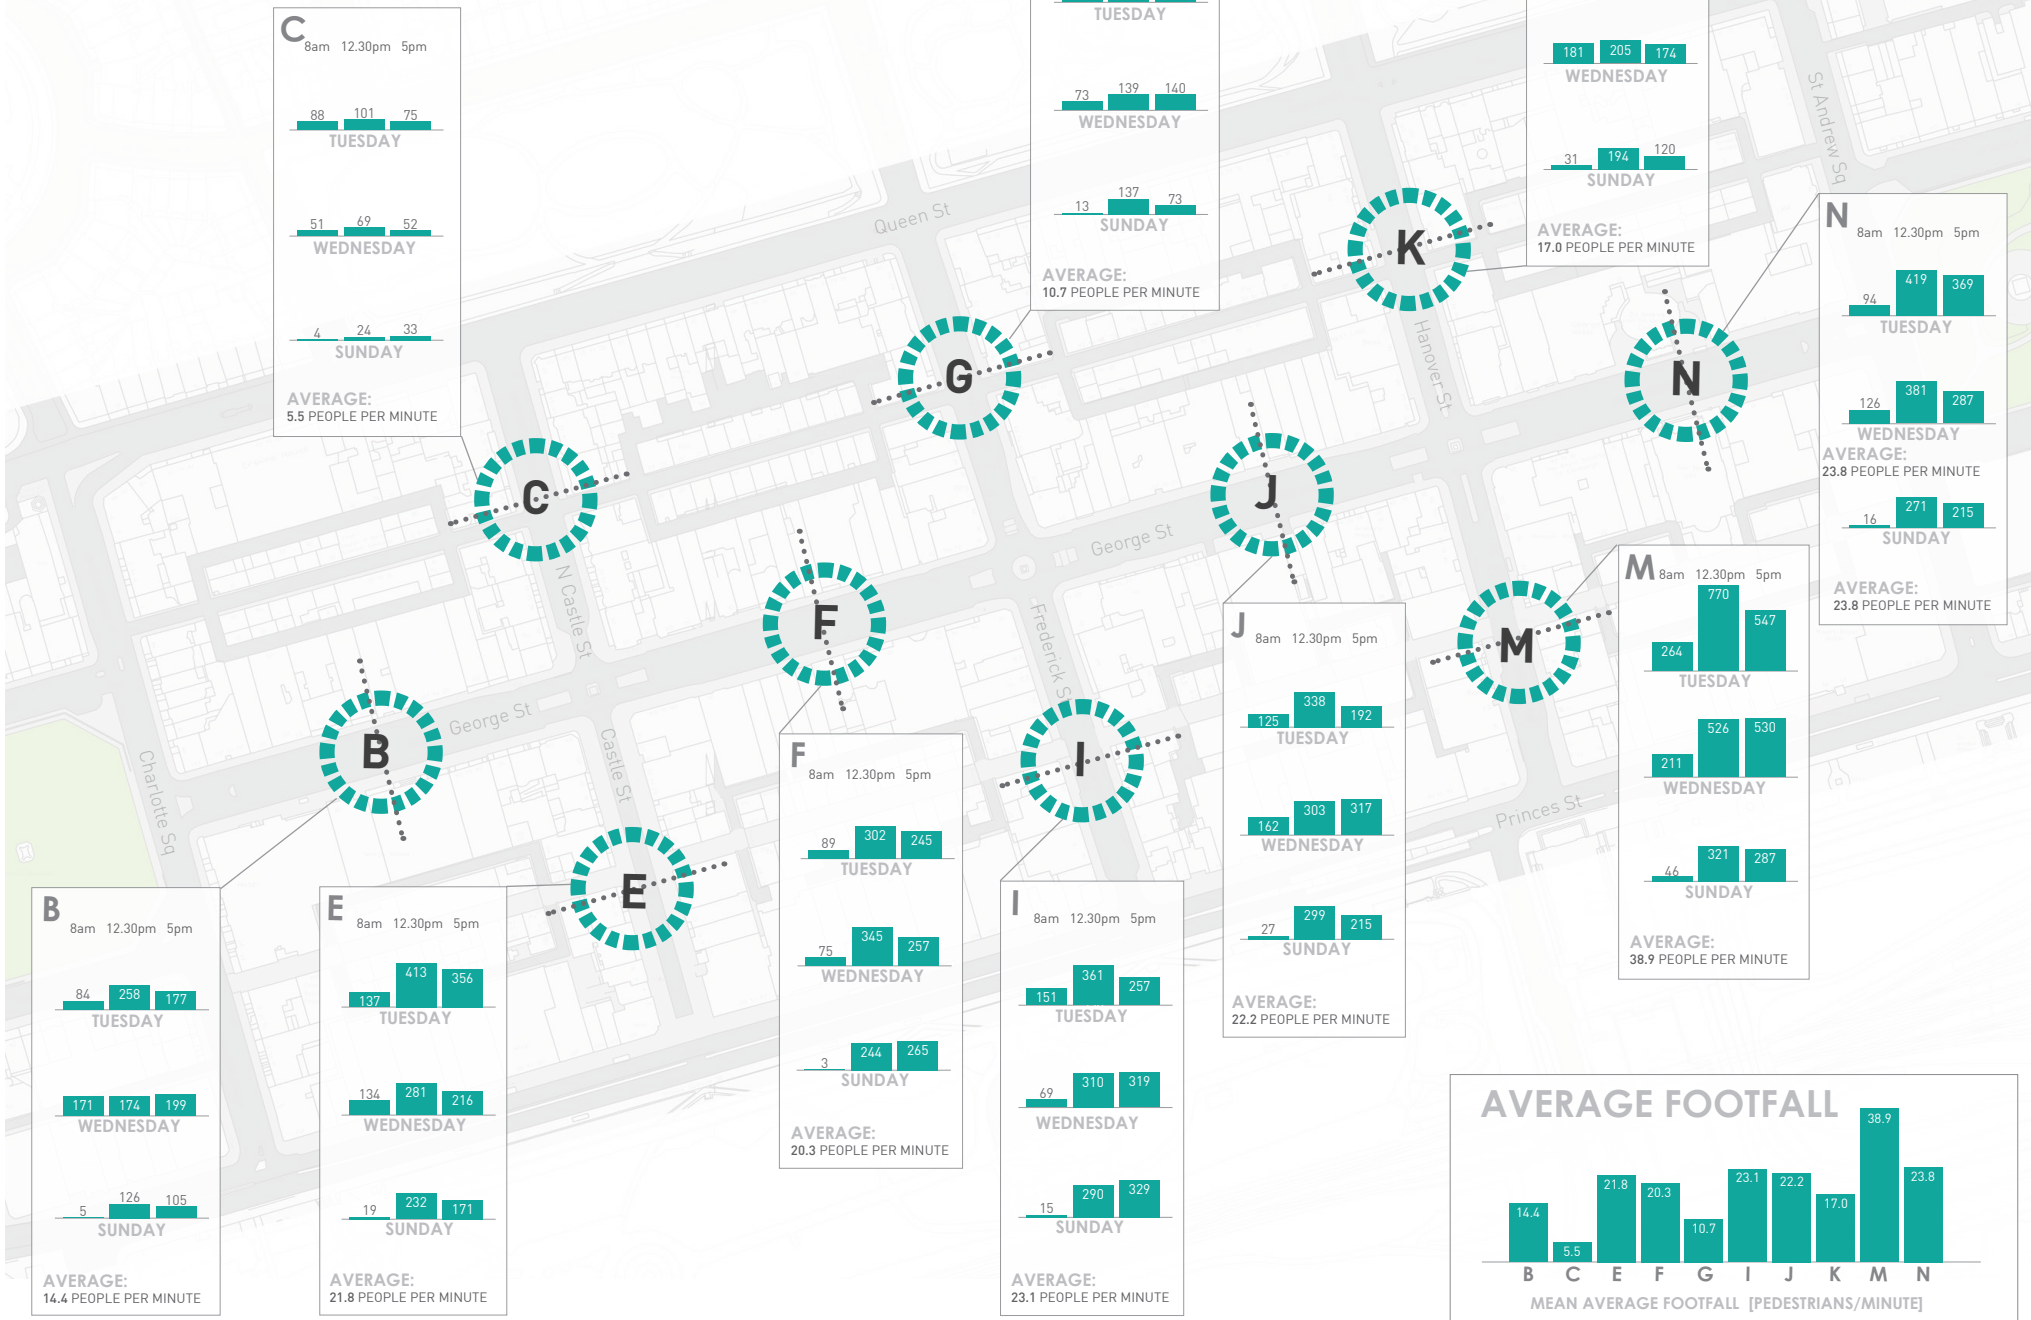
C
8am 12.30pm 5pm
88 101 75
TUESDAY
51 69 52
WEDNESDAY
4 24 33
SUNDAY
AVERAGE:
5.5 PEOPLE PER MINUTE

TUESDAY
73 139 140
WEDNESDAY
13 137 73
SUNDAY
AVERAGE:
10.7 PEOPLE PER MINUTE

181 205 174
WEDNESDAY
31 194 120
SUNDAY
AVERAGE:
17.0 PEOPLE PER MINUTE

N
8am 12.30pm 5pm
94 419 369
TUESDAY
126 381 287
WEDNESDAY
AVERAGE:
23.8 PEOPLE PER MINUTE
16 271 215
SUNDAY
AVERAGE:
23.8 PEOPLE PER MINUTE

Queen St
St Andrew Sq
Hanover St
George St
N Castle St
Castle St
Frederick St
Charlotte Sq
Princes St

C G K N J F B M I E

M
8am 12.30pm 5pm
264 770 547
TUESDAY
211 526 530
WEDNESDAY
46 321 287
SUNDAY
AVERAGE:
38.9 PEOPLE PER MINUTE

J
8am 12.30pm 5pm
125 338 192
TUESDAY
162 303 317
WEDNESDAY
27 299 215
SUNDAY
AVERAGE:
22.2 PEOPLE PER MINUTE

F
8am 12.30pm 5pm
89 302 245
TUESDAY
75 345 257
WEDNESDAY
3 244 265
SUNDAY
AVERAGE:
20.3 PEOPLE PER MINUTE

B
8am 12.30pm 5pm
84 258 177
TUESDAY
171 174 199
WEDNESDAY
5 126 105
SUNDAY
AVERAGE:
14.4 PEOPLE PER MINUTE

E
8am 12.30pm 5pm
137 413 356
TUESDAY
134 281 216
WEDNESDAY
19 232 171
SUNDAY
AVERAGE:
21.8 PEOPLE PER MINUTE

I
8am 12.30pm 5pm
151 361 257
TUESDAY
69 310 319
WEDNESDAY
15 290 329
SUNDAY
AVERAGE:
23.1 PEOPLE PER MINUTE

AVERAGE FOOTFALL
14.4 5.5 21.8 20.3 10.7 23.1 22.2 17.0 38.9 23.8
B C E F G I J K M N
MEAN AVERAGE FOOTFALL [PEDESTRIANS/MINUTE]